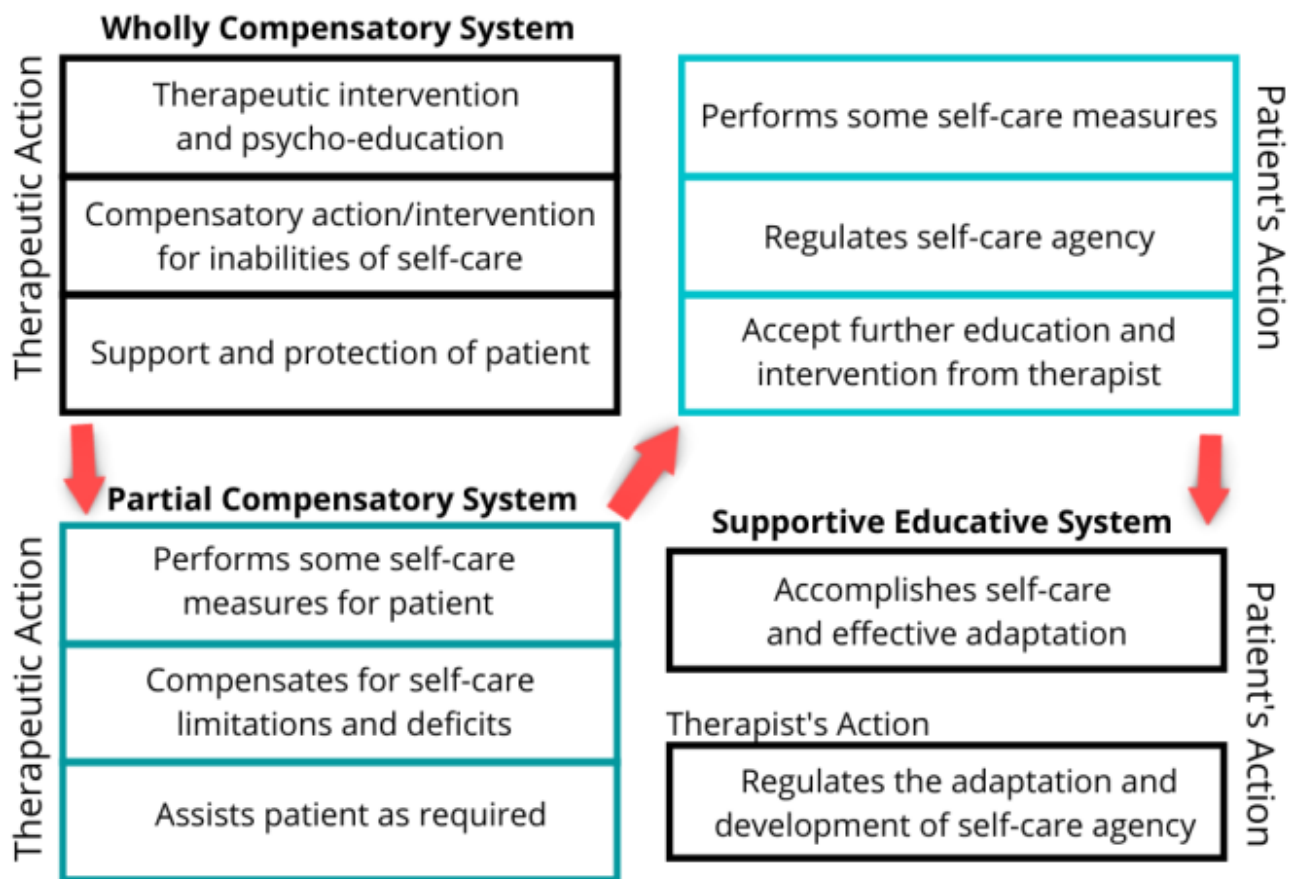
Wholly Compensatory System

Therapeutic Action

Therapeutic intervention and psycho-education

Compensatory action/intervention for inabilities of self-care

Support and protection of patient

Performs some self-care measures

Regulates self-care agency

Accept further education and intervention from therapist

Patient's Action

Partial Compensatory System

Therapeutic Action

Performs some self-care measures for patient

Compensates for self-care limitations and deficits

Assists patient as required

Supportive Educative System

Accomplishes self-care and effective adaptation

Therapist's Action

Regulates the adaptation and development of self-care agency

Patient's Action